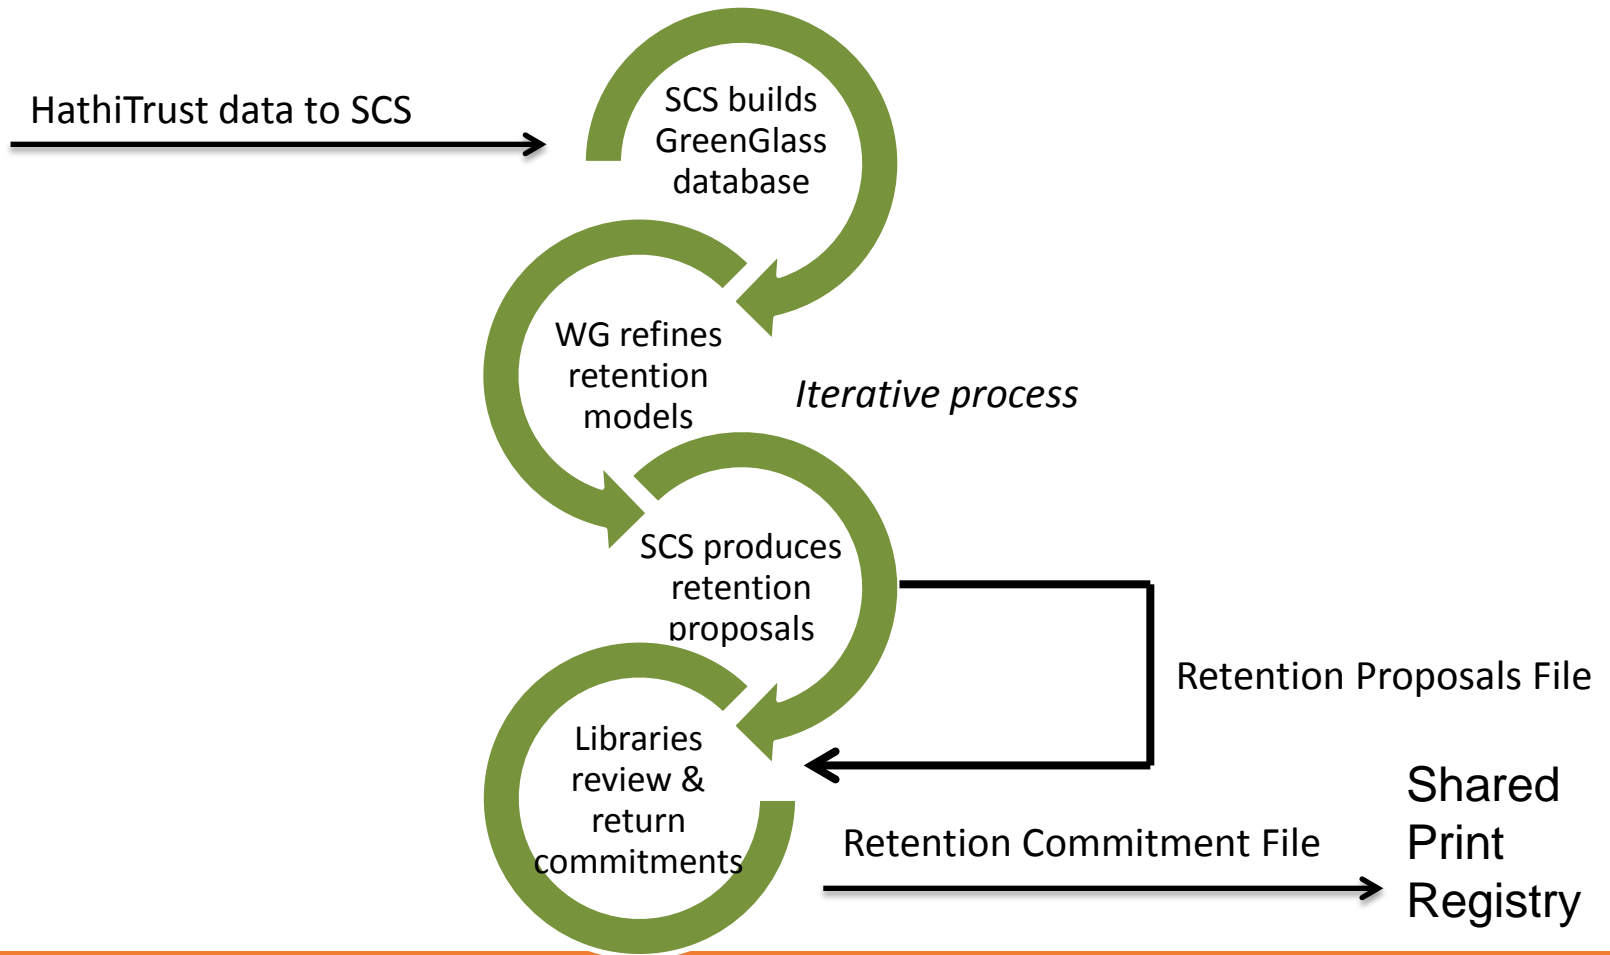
HathiTrust data to SCS

SCS builds GreenGlass database

WG refines retention models

Iterative process

SCS produces retention proposals

Retention Proposals File

Libraries review & return commitments

Retention Commitment File

Shared Print Registry